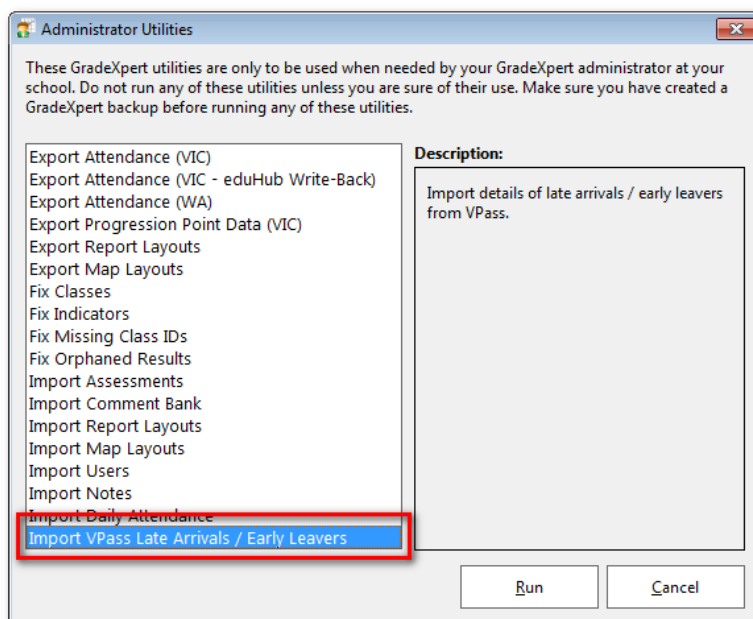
Administrator Utilities

These GradeXpert utilities are only to be used when needed by your GradeXpert administrator at your school. Do not run any of these utilities unless you are sure of their use. Make sure you have created a GradeXpert backup before running any of these utilities.

Export Attendance (VIC)
Export Attendance (VIC - eduHub Write-Back)
Export Attendance (WA)
Export Progression Point Data (VIC)
Export Report Layouts
Export Map Layouts
Fix Classes
Fix Indicators
Fix Missing Class IDs
Fix Orphaned Results
Import Assessments
Import Comment Bank
Import Report Layouts
Import Map Layouts
Import Users
Import Notes
Import Daily Attendance
Import VPass Late Arrivals / Early Leavers

Description:

Import details of late arrivals / early leavers from VPass.

Run

Cancel